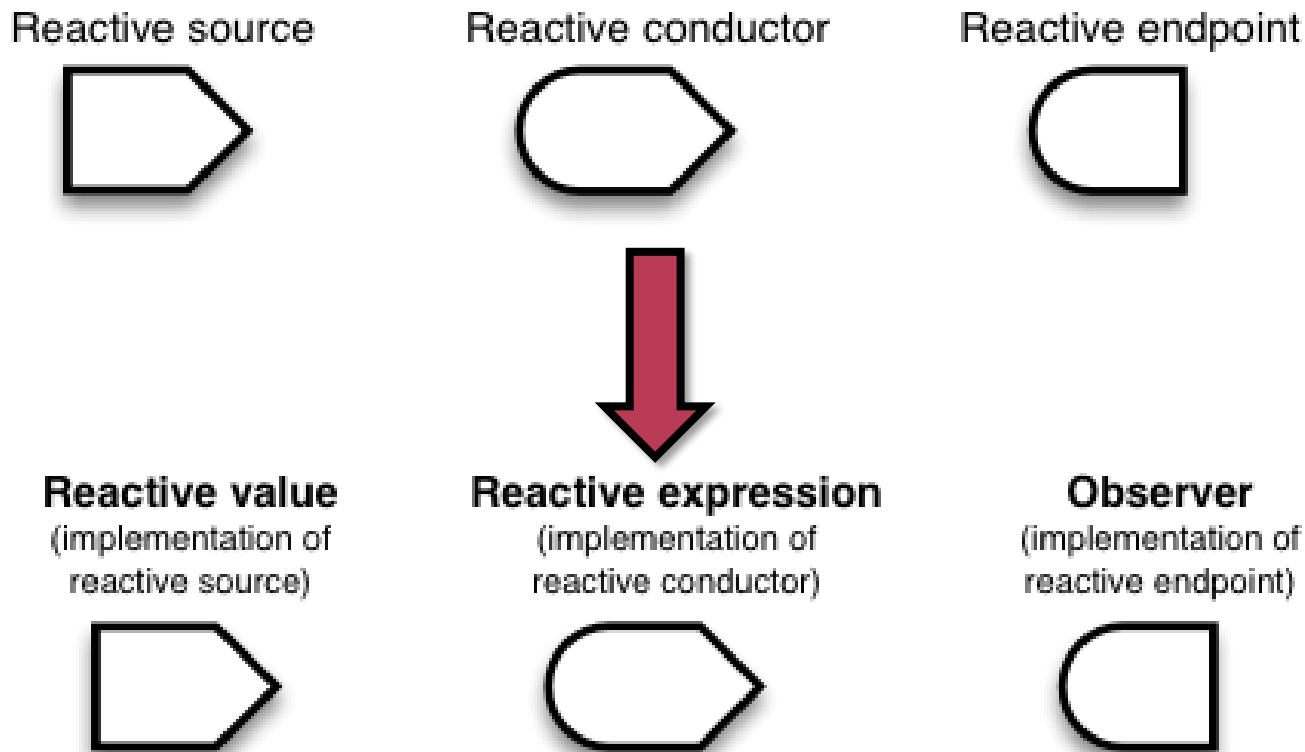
Reactive source

Reactive conductor

Reactive endpoint

Reactive value
(implementation of reactive source)

Reactive expression
(implementation of reactive conductor)

Observer
(implementation of reactive endpoint)